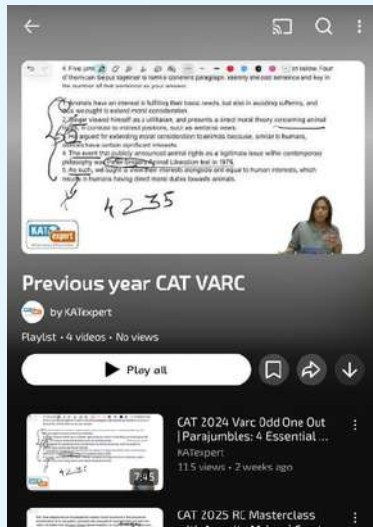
4. Five jumbled sentences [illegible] below. Four of them can be put together to form a coherent paragraph. Identify the odd sentence and key in the number of that sentence as your answer.

1. Animals have an interest in fulfilling their basic needs, but also in avoiding suffering, and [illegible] we ought to extend moral consideration.
2. Singer viewed himself as a utilitarian, and presents a direct moral theory concerning animal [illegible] in contrast to indirect positions, such as welfarist views.
3. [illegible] argued for extending moral consideration to animals because, similar to humans, animals have certain significant interests.
4. The event that publicly announced animal rights as a legitimate issue within contemporary philosophy was Peter Singer's Animal Liberation text in 1975.
5. As such, we ought to view their interests alongside and equal to human interests, which results in humans having direct moral duties towards animals.

4235

KAT expert

Previous year CAT VARC

by KATexpert

Playlist • 4 videos • No views

Play all

CAT 2024 Varc Odd One Out | Parajumbles: 4 Essential ...
KATexpert
115 views • 2 weeks ago

7:45

CAT 2025 RC Masterclass